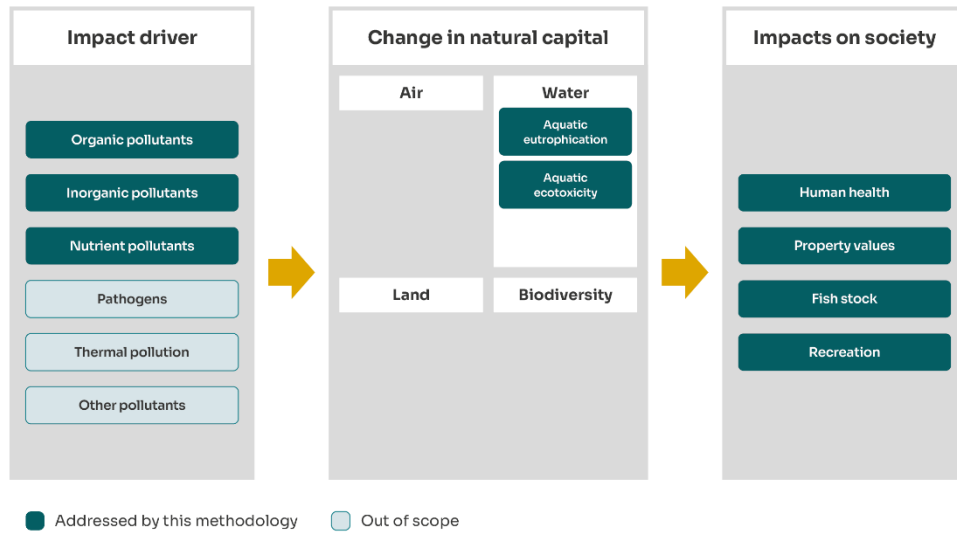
Impact driver

Organic pollutants

Inorganic pollutants

Nutrient pollutants

Pathogens

Thermal pollution

Other pollutants

Change in natural capital

Air

Water

Aquatic eutrophication

Aquatic ecotoxicity

Land

Biodiversity

Impacts on society

Human health

Property values

Fish stock

Recreation

Addressed by this methodology

Out of scope